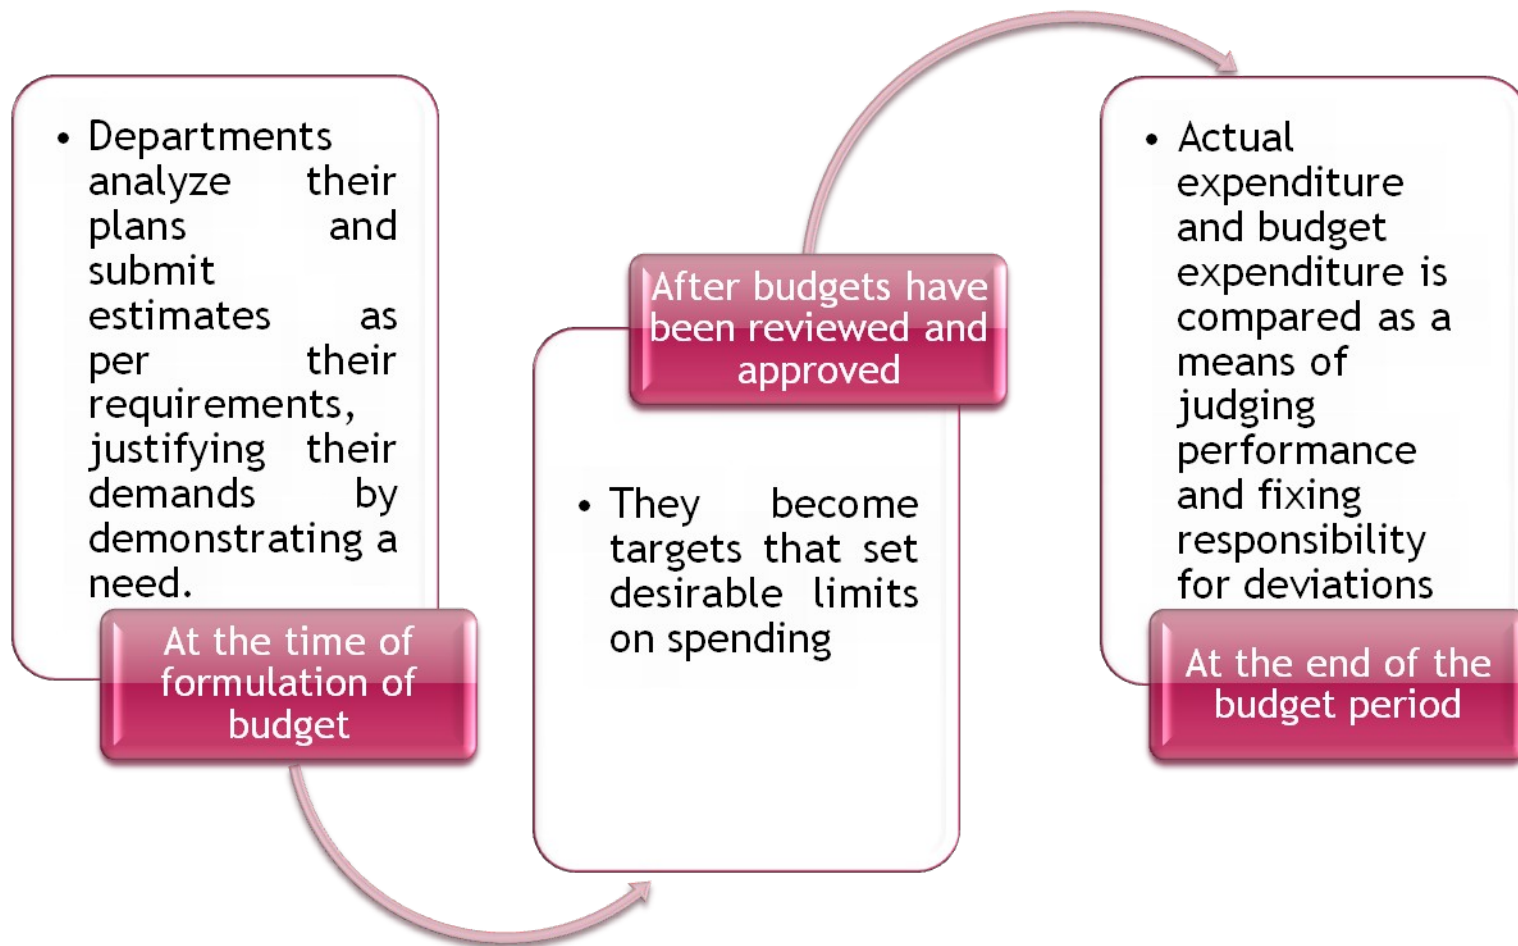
• Departments analyze their plans and submit estimates as per their requirements, justifying their demands by demonstrating a need.

At the time of formulation of budget

After budgets have been reviewed and approved

• They become targets that set desirable limits on spending

• Actual expenditure and budget expenditure is compared as a means of judging performance and fixing responsibility for deviations

At the end of the budget period